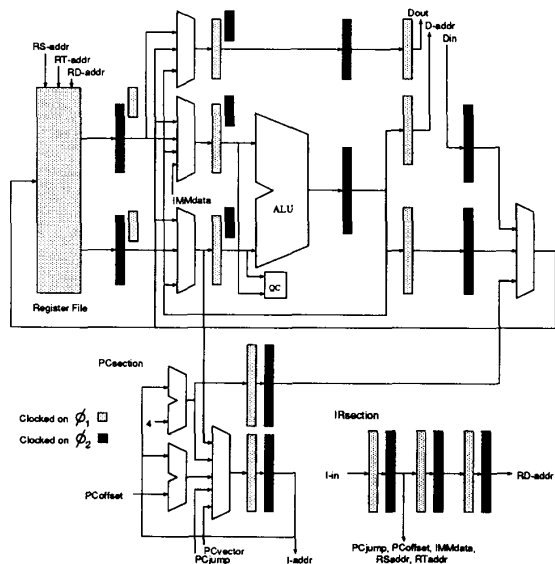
RS-addr
RT-addr
RD-addr
Dout
D-addr
Din
IMMdata
ALU
QC
Register File
PCsection
4
Clocked on $\phi_1$
Clocked on $\phi_2$
PCoffset
PCvector
PCjump
I-addr
IRsection
I-in
RD-addr
PCjump, PCoffset, IMMdata, RSaddr, RTaddr